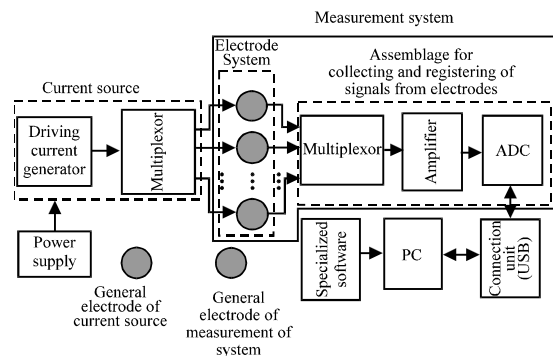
Measurement system

Electrode System

Assemblage for collecting and registering of signals from electrodes

Current source

Driving current generator

Multiplexor

Multiplexor

Amplifier

ADC

Power supply

Specialized software

PC

Connection unit (USB)

General electrode of current source

General electrode of measurement of system